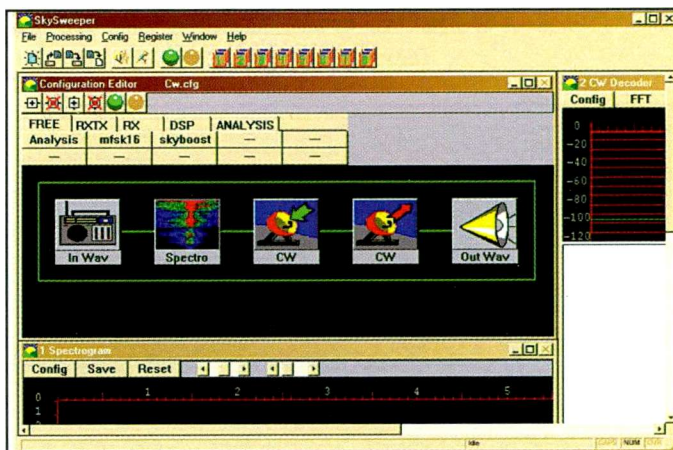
SkySweeper
File Processing Config Register Window Help

Configuration Editor Cw.cfg
FREE RXTX RX DSP ANALYSIS
Analysis mfsk16 skyboost — —
— — — — —

In Wav
Spectro
CW
CW
Out Wav

2 CW Decoder
Config FFT
0
-20
-40
-60
-80
-100
-120

1 Spectrogram
Config Save Reset
1 2 3 4 5
0
1

Idle NUM